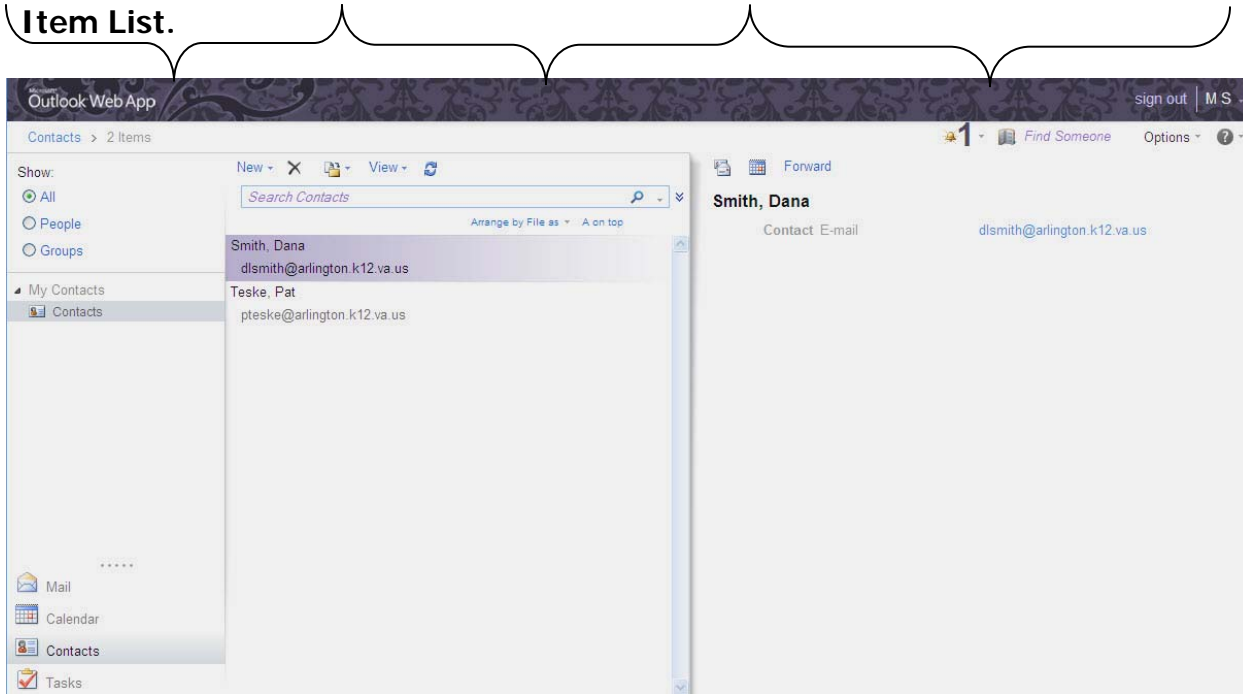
Item List.

Microsoft Outlook Web App

sign out | M S

Contacts > 2 Items

1 Find Someone Options

Show:
All
People
Groups

My Contacts
Contacts

New View

Search Contacts

Arrange by File as A on top

Smith, Dana
dlsmith@arlington.k12.va.us
Teske, Pat
pteske@arlington.k12.va.us

Forward

Smith, Dana

Contact E-mail dlsmith@arlington.k12.va.us

Mail
Calendar
Contacts
Tasks